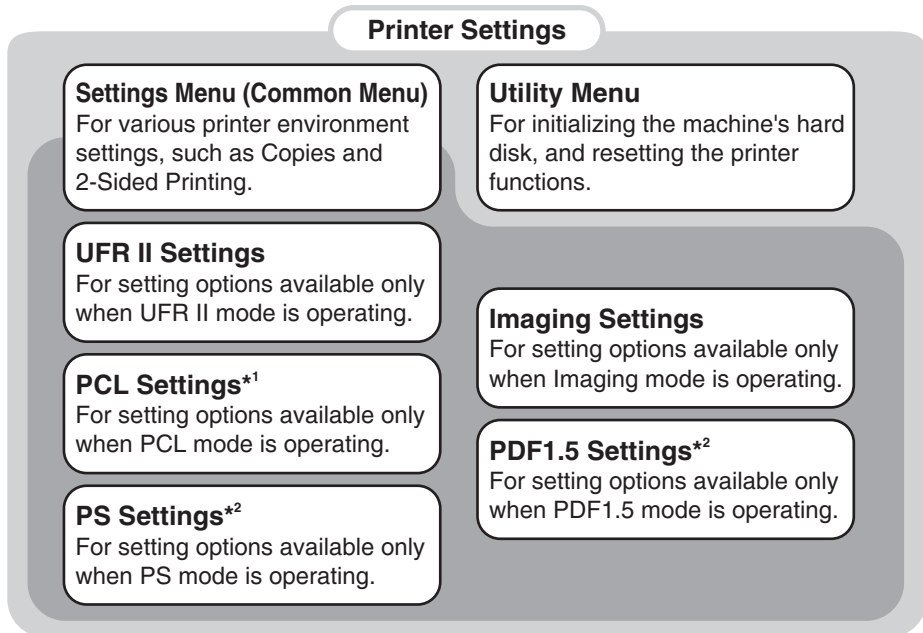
Printer Settings

Settings Menu (Common Menu)
For various printer environment settings, such as Copies and 2-Sided Printing.

Utility Menu
For initializing the machine's hard disk, and resetting the printer functions.

UFR II Settings
For setting options available only when UFR II mode is operating.

PCL Settings$^{*1}$
For setting options available only when PCL mode is operating.

PS Settings$^{*2}$
For setting options available only when PS mode is operating.

Imaging Settings
For setting options available only when Imaging mode is operating.

PDF1.5 Settings$^{*2}$
For setting options available only when PDF1.5 mode is operating.